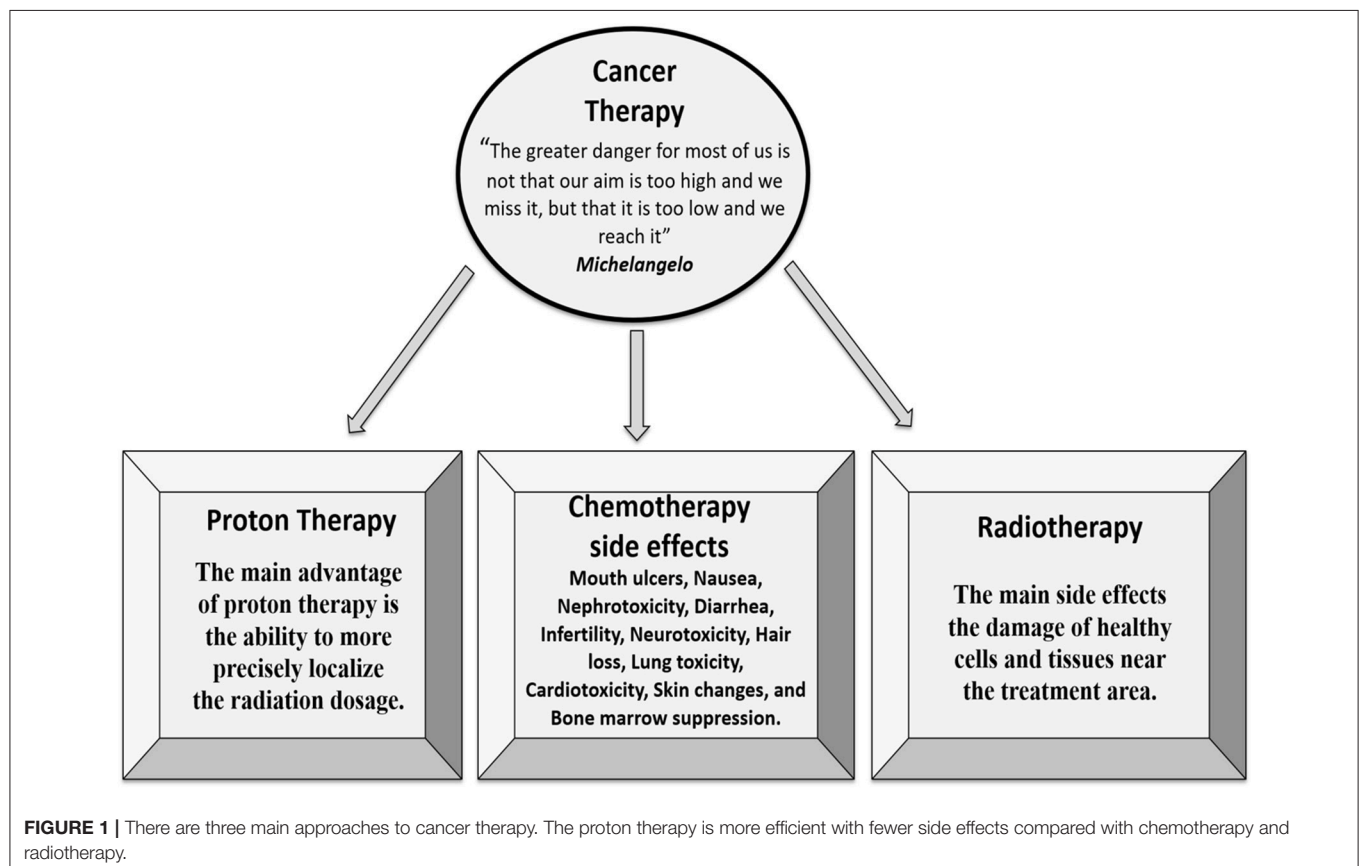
Cancer Therapy

"The greater danger for most of us is not that our aim is too high and we miss it, but that it is too low and we reach it"

Michelangelo

Proton Therapy

The main advantage of proton therapy is the ability to more precisely localize the radiation dosage.

Chemotherapy side effects

Mouth ulcers, Nausea, Nephrotoxicity, Diarrhea, Infertility, Neurotoxicity, Hair loss, Lung toxicity, Cardiotoxicity, Skin changes, and Bone marrow suppression.

Radiotherapy

The main side effects the damage of healthy cells and tissues near the treatment area.

FIGURE 1 | There are three main approaches to cancer therapy. The proton therapy is more efficient with fewer side effects compared with chemotherapy and radiotherapy.